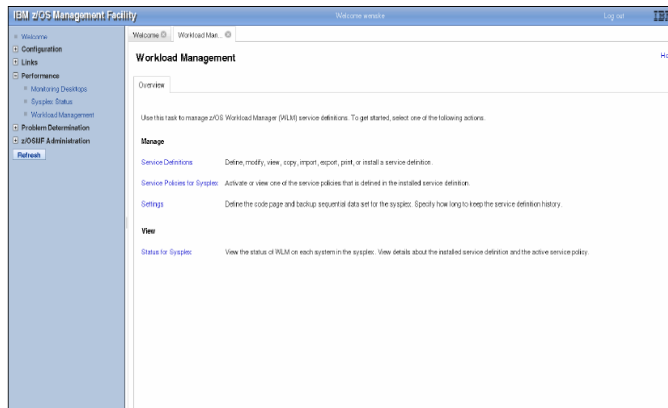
IBM z/OS Management Facility

Welcome wwwhite

Log out

IBM

Welcome
Configuration
Links
Performance
Monitoring Desktops
Sysplex Status
Workload Management
Problem Determination
z/OSMF Administration
Refresh

Welcome
Workload Man...

Workload Management

He

Overview

Use this task to manage z/OS Workload Manager (WLM) service definitions. To get started, select one of the following actions.

Manage

Service Definitions	Define, modify, view, copy, import, export, print, or install a service definition.

Service Policies for Sysplex	Activate or view one of the service policies that is defined in the installed service definition.

Settings	Define the code page and backup sequential data set for the sysplex. Specify how long to keep the service definition history.

View

Status for Sysplex	View the status of WLM on each system in the sysplex. View details about the installed service definition and the active service policy.